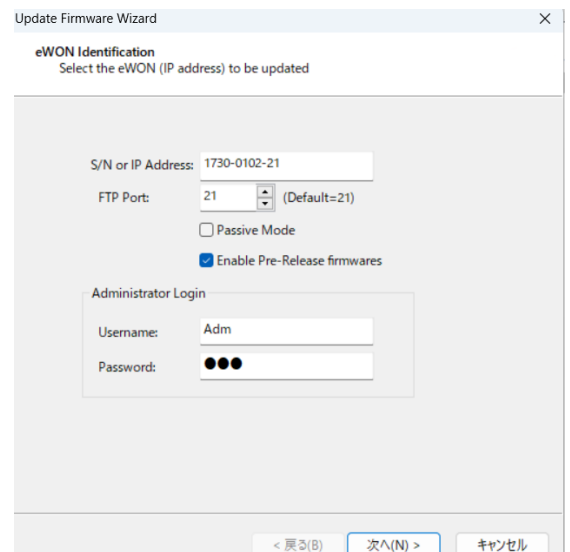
Update Firmware Wizard
×

eWON Identification
Select the eWON (IP address) to be updated

S/N or IP Address: 1730-0102-21

FTP Port: 21 (Default=21)

Passive Mode

Enable Pre-Release firmwares

Administrator Login

Username: Adm

Password: ●●●

< 戻る(B)
次へ(N) >
キャンセル